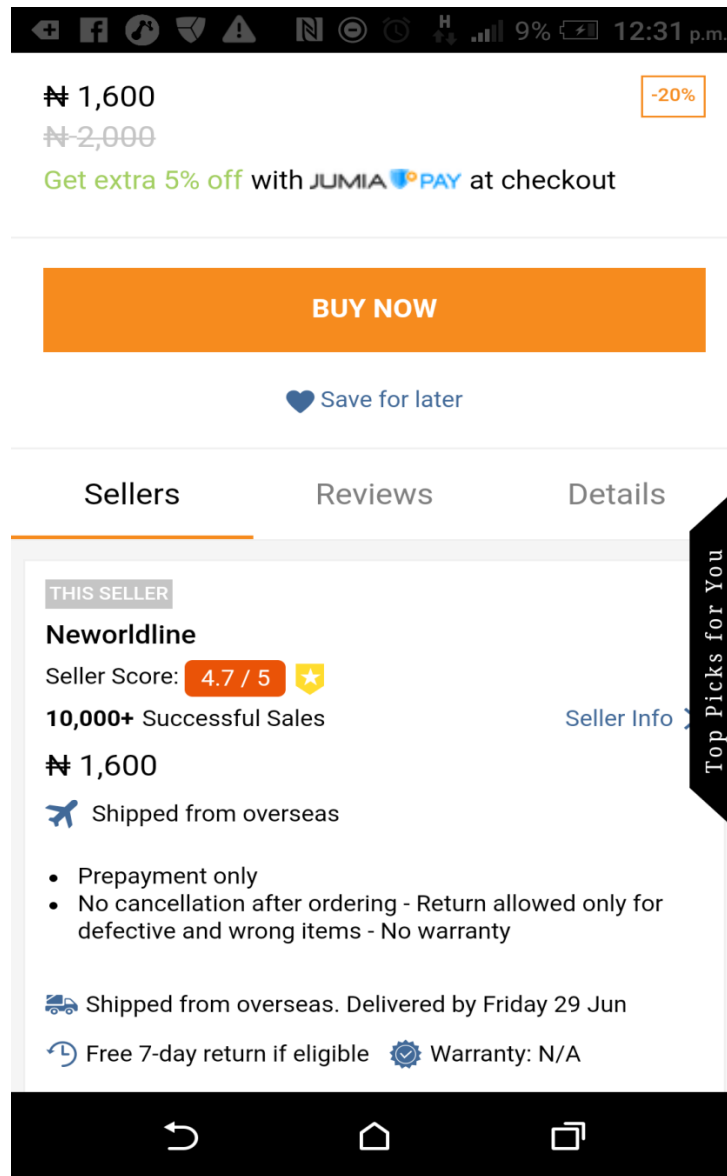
H 9% 12:31 p.m.

₦ 1,600
~~₦ 2,000~~
-20%

Get extra 5% off with JUMIA PAY at checkout

BUY NOW

Save for later

Sellers Reviews Details

THIS SELLER
Neworldline
Seller Score: 4.7 / 5
10,000+ Successful Sales
Seller Info
₦ 1,600
Shipped from overseas

- Prepayment only
- No cancellation after ordering - Return allowed only for defective and wrong items - No warranty

Shipped from overseas. Delivered by Friday 29 Jun
Free 7-day return if eligible
Warranty: N/A

Top Picks for You